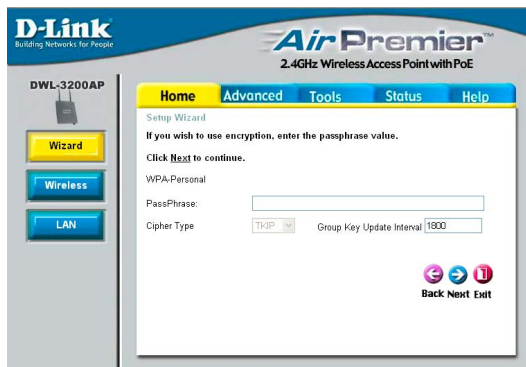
D-Link
Building Networks for People

AirPremier™
2.4GHz Wireless Access Point with PoE

DWL-3200AP

Wizard
Wireless
LAN

Home | Advanced | Tools | Status | Help

Setup Wizard

If you wish to use encryption, enter the passphrase value.

Click Next to continue.

WPA-Personal

PassPhrase:

Cipher Type TKIP Group Key Update Interval 1800

Back Next Exit